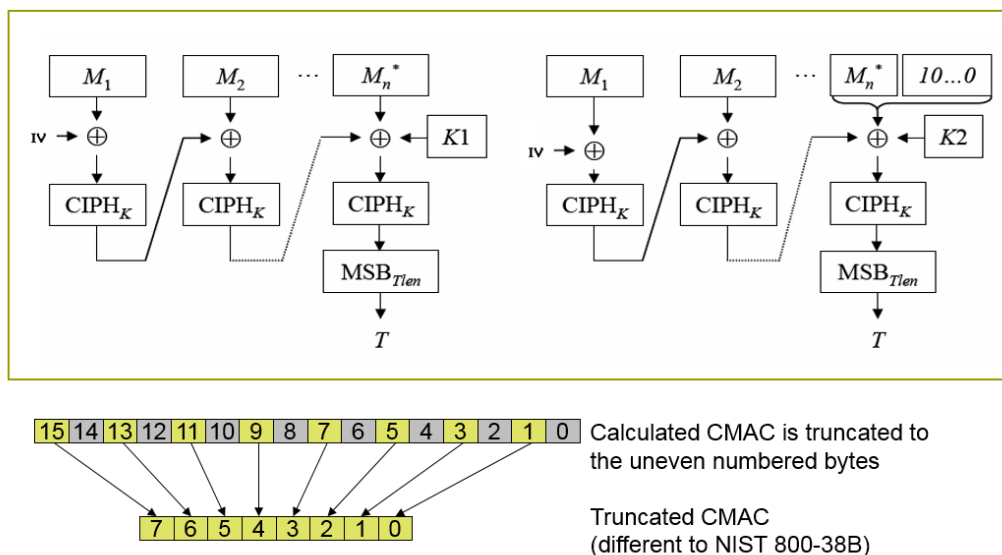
$M_1$

$M_2$

...

$M_n^*$

IV → $\oplus$

$\oplus$

$\oplus$

$K1$

$CIPH_K$

$CIPH_K$

$CIPH_K$

$MSB_{Tlen}$

$T$

$M_1$

$M_2$

...

$M_n^*$

$10...0$

IV → $\oplus$

$\oplus$

$\oplus$

$K2$

$CIPH_K$

$CIPH_K$

$CIPH_K$

$MSB_{Tlen}$

$T$

| 15 | 14 | 13 | 12 | 11 | 10 | 9 | 8 | 7 | 6 | 5 | 4 | 3 | 2 | 1 | 0 |
|---|---|---|---|---|---|---|---|---|---|---|---|---|---|---|---|

Calculated CMAC is truncated to the uneven numbered bytes

| 7 | 6 | 5 | 4 | 3 | 2 | 1 | 0 |
|---|---|---|---|---|---|---|---|

Truncated CMAC
(different to NIST 800-38B)